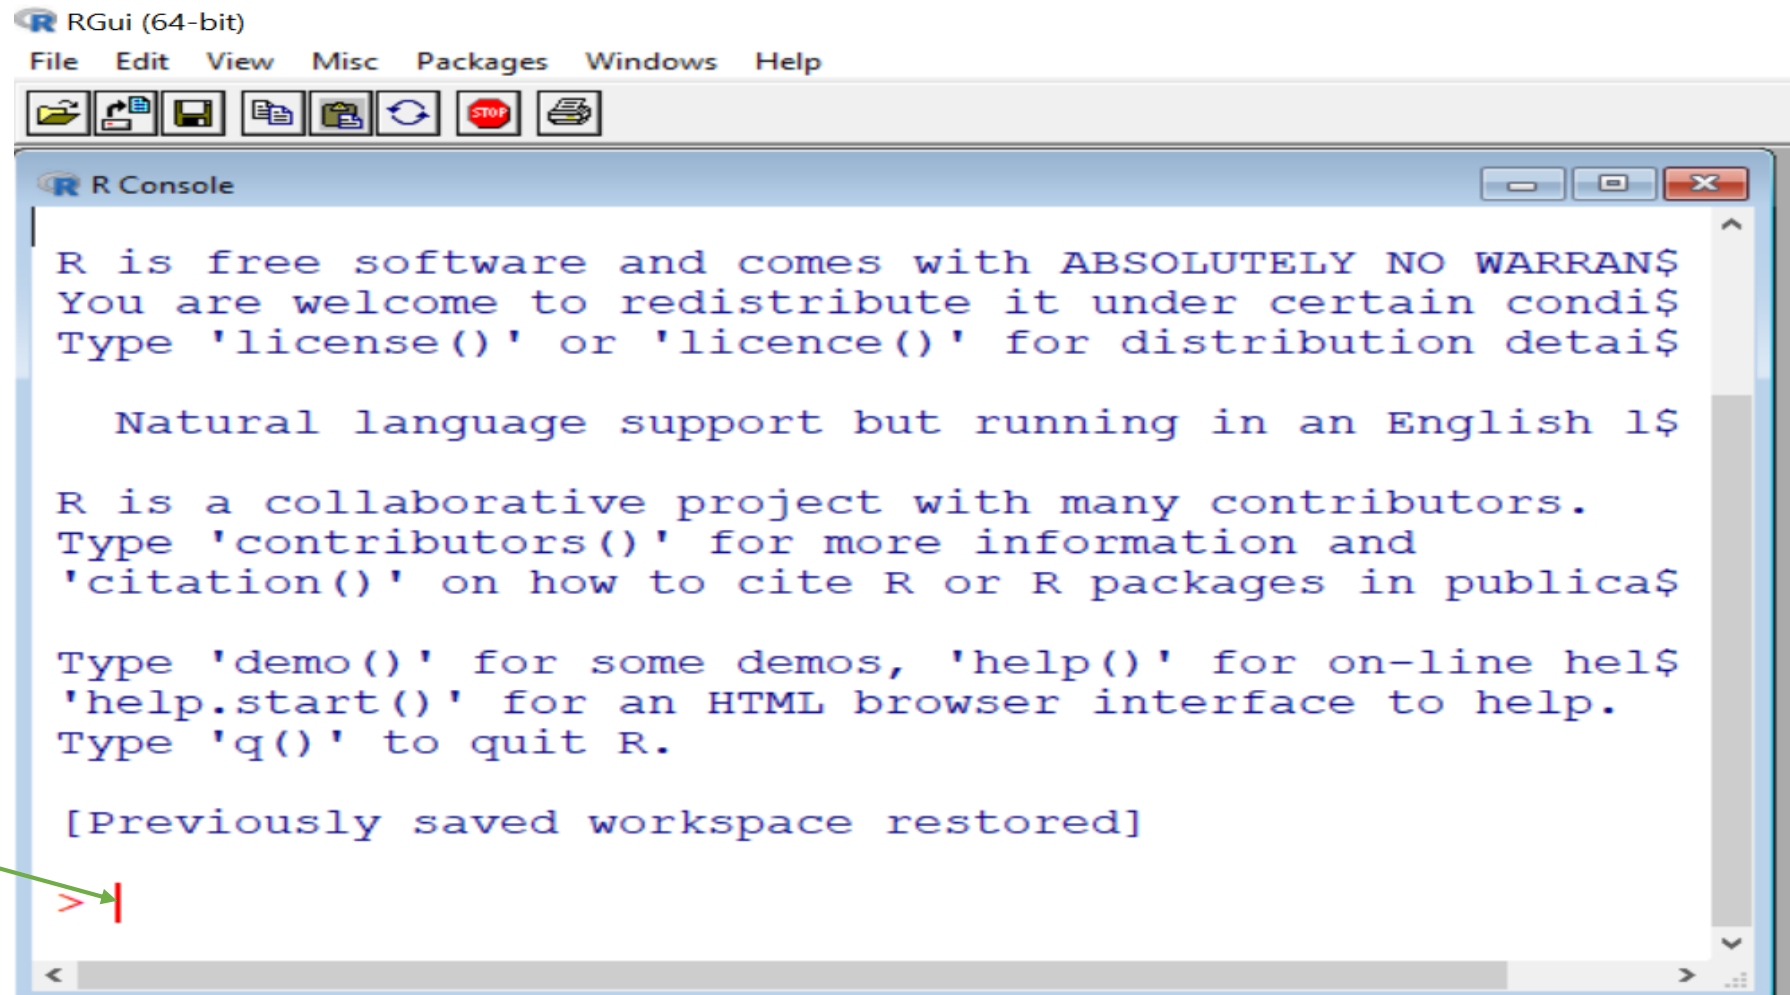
RGui (64-bit)
File Edit View Misc Packages Windows Help

STOP

R Console

R is free software and comes with ABSOLUTELY NO WARRAN$
You are welcome to redistribute it under certain condi$
Type 'license()' or 'licence()' for distribution detai$

Natural language support but running in an English l$

R is a collaborative project with many contributors.
Type 'contributors()' for more information and
'citation()' on how to cite R or R packages in publica$

Type 'demo()' for some demos, 'help()' for on-line hel$
'help.start()' for an HTML browser interface to help.
Type 'q()' to quit R.

[Previously saved workspace restored]

>